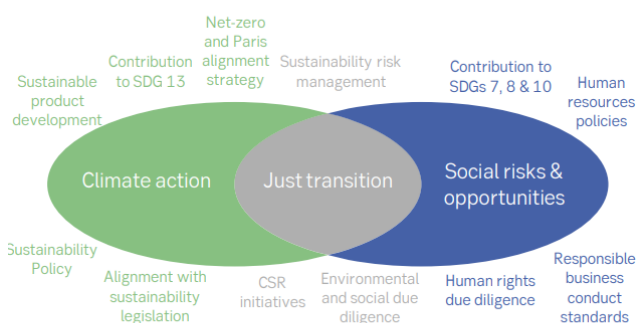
Sustainable product development

Contribution to SDG 13

Net-zero and Paris alignment strategy

Sustainability risk management

Contribution to SDGs 7, 8 & 10

Human resources policies

Climate action

Just transition

Social risks & opportunities

Sustainability Policy

Alignment with sustainability legislation

CSR initiatives

Environmental and social due diligence

Human rights due diligence

Responsible business conduct standards